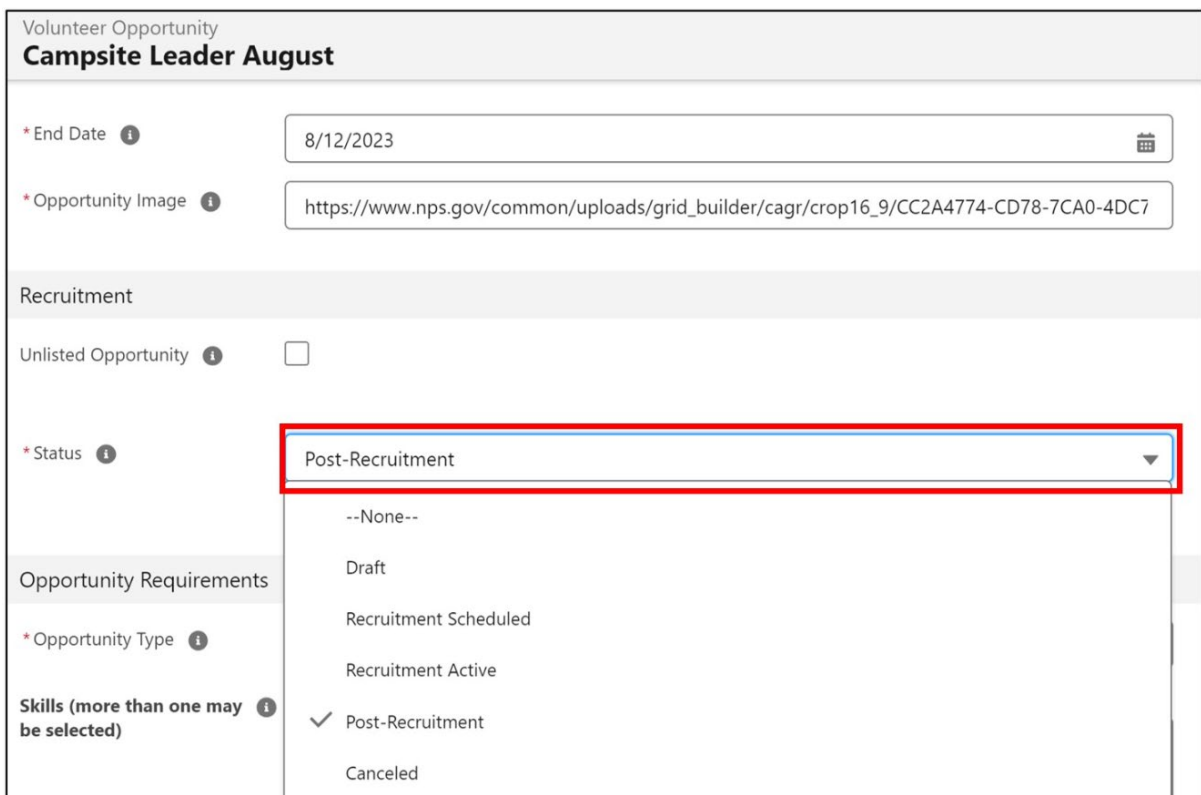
Volunteer Opportunity
**Campsite Leader August**

*End Date
8/12/2023

*Opportunity Image
https://www.nps.gov/common/uploads/grid_builder/cagr/crop16_9/CC2A4774-CD78-7CA0-4DC7

Recruitment

Unlisted Opportunity

*Status
Post-Recruitment

--None--
Draft
Recruitment Scheduled
Recruitment Active
✓ Post-Recruitment
Canceled

Opportunity Requirements

*Opportunity Type

**Skills (more than one may be selected)**